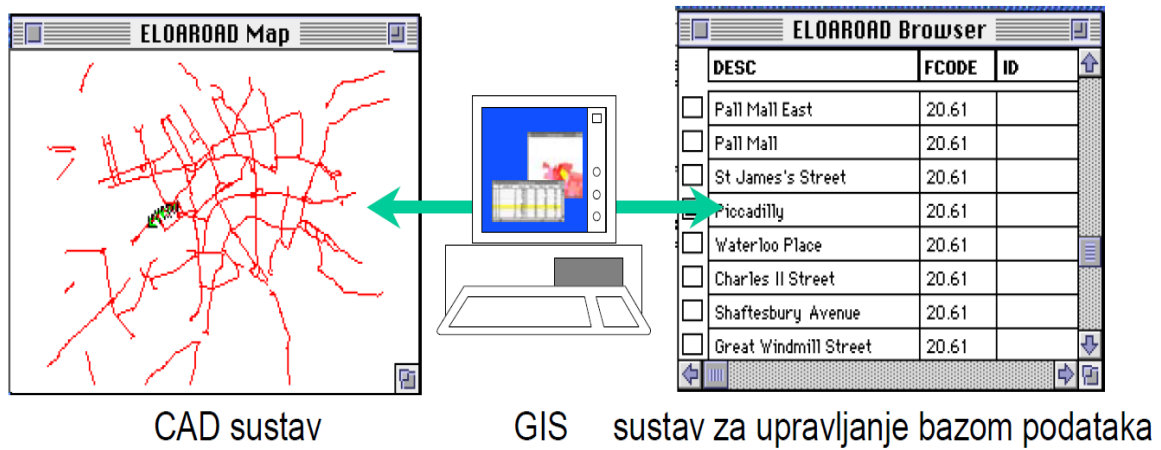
ELOAROAD Map

ELOAROAD Browser

| | DESC | FCODE | ID |
|---|---|---|---|
| | Pall Mall East | 20.61 | |
| | Pall Mall | 20.61 | |
| | St James's Street | 20.61 | |
| | Piccadilly | 20.61 | |
| | Waterloo Place | 20.61 | |
| | Charles II Street | 20.61 | |
| | Shaftesbury Avenue | 20.61 | |
| | Great Windmill Street | 20.61 | |

CAD sustav

GIS

sustav za upravljanje bazom podataka